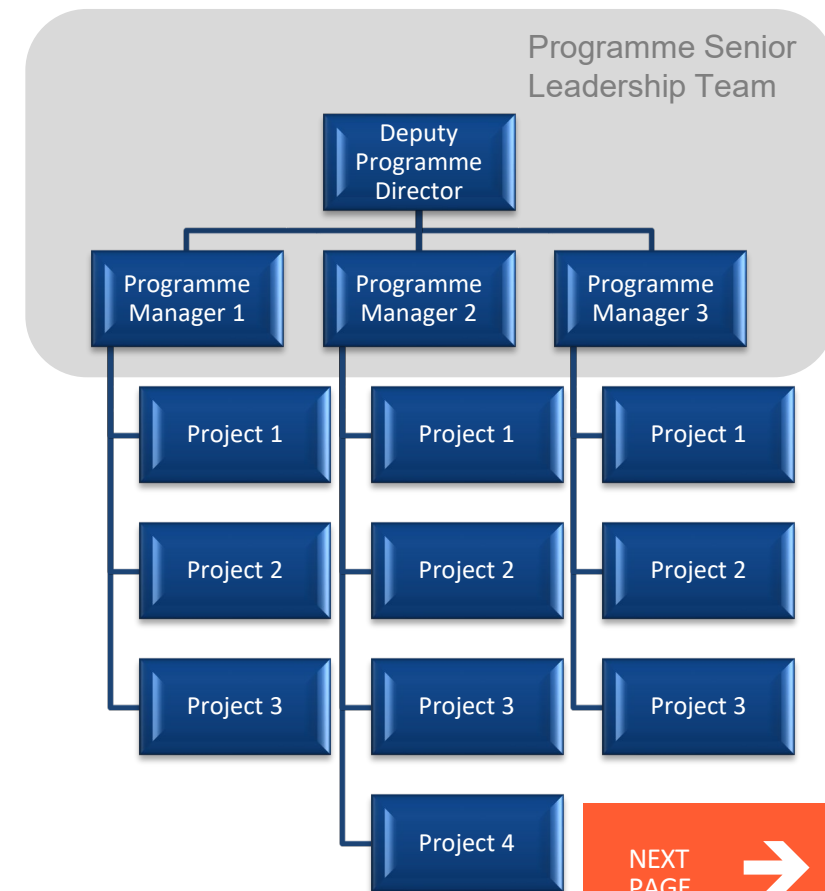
Programme Senior Leadership Team

Deputy Programme Director

Programme Manager 1

Programme Manager 2

Programme Manager 3

Project 1

Project 2

Project 3

Project 1

Project 2

Project 3

Project 4

Project 1

Project 2

Project 3

NEXT PAGE